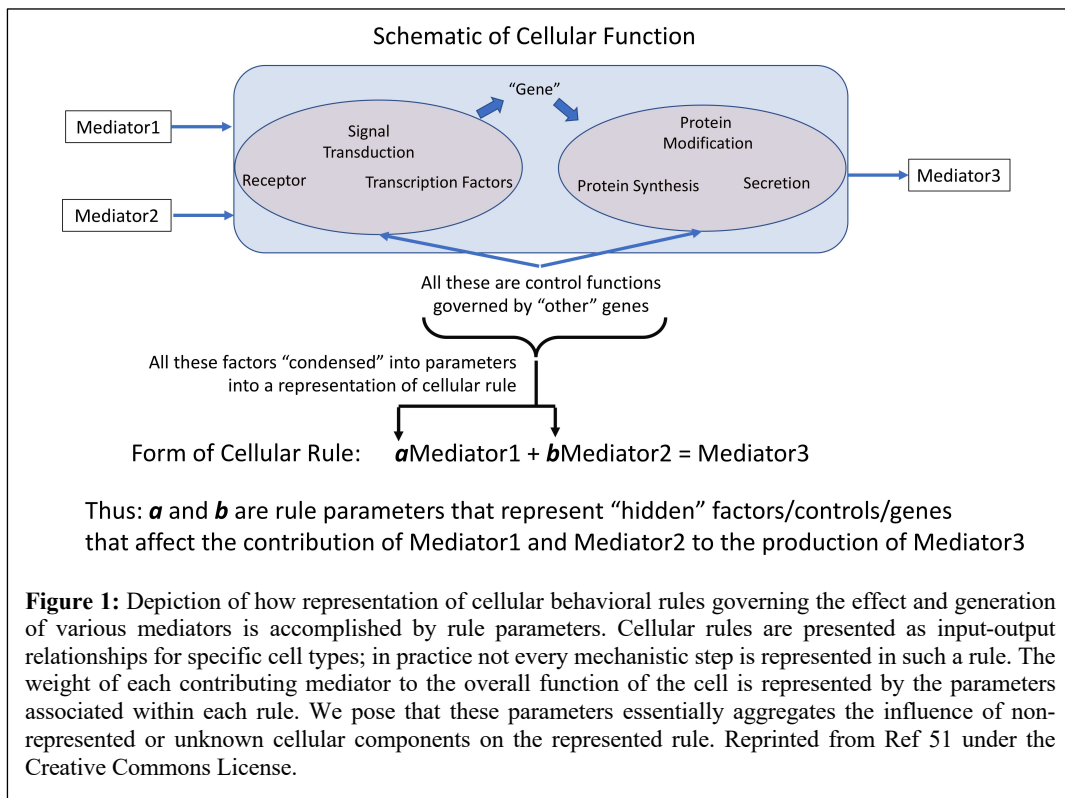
Schematic of Cellular Function

Mediator1

Mediator2

"Gene"

Signal Transduction

Receptor

Transcription Factors

Protein Modification

Protein Synthesis

Secretion

Mediator3

All these are control functions governed by "other" genes

All these factors "condensed" into parameters into a representation of cellular rule

Form of Cellular Rule: ***a***Mediator1 + ***b***Mediator2 = Mediator3

Thus: ***a*** and ***b*** are rule parameters that represent "hidden" factors/controls/genes that affect the contribution of Mediator1 and Mediator2 to the production of Mediator3

**Figure 1:** Depiction of how representation of cellular behavioral rules governing the effect and generation of various mediators is accomplished by rule parameters. Cellular rules are presented as input-output relationships for specific cell types; in practice not every mechanistic step is represented in such a rule. The weight of each contributing mediator to the overall function of the cell is represented by the parameters associated within each rule. We pose that these parameters essentially aggregates the influence of non-represented or unknown cellular components on the represented rule. Reprinted from Ref 51 under the Creative Commons License.